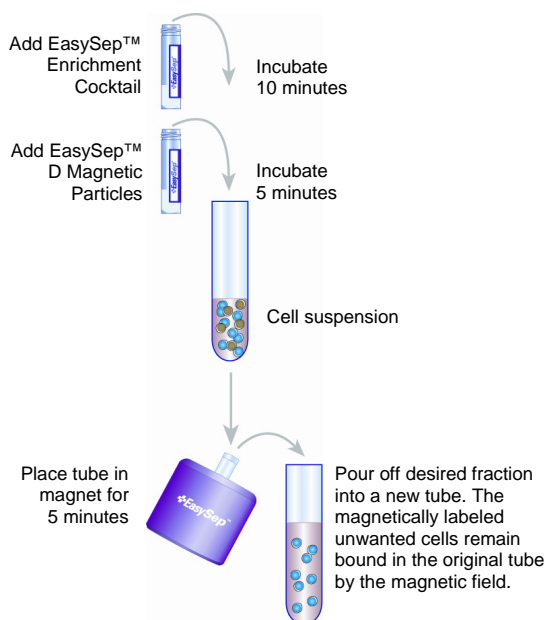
Add EasySep™ Enrichment Cocktail

EasySep

Incubate 10 minutes

Add EasySep™ D Magnetic Particles

EasySep

Incubate 5 minutes

Cell suspension

Place tube in magnet for 5 minutes

EasySep

Pour off desired fraction into a new tube. The magnetically labeled unwanted cells remain bound in the original tube by the magnetic field.